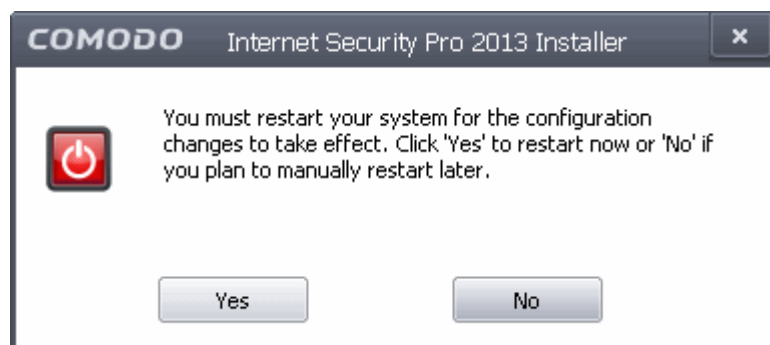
COMODO Internet Security Pro 2013 Installer

×

You must restart your system for the configuration changes to take effect. Click 'Yes' to restart now or 'No' if you plan to manually restart later.

Yes

No